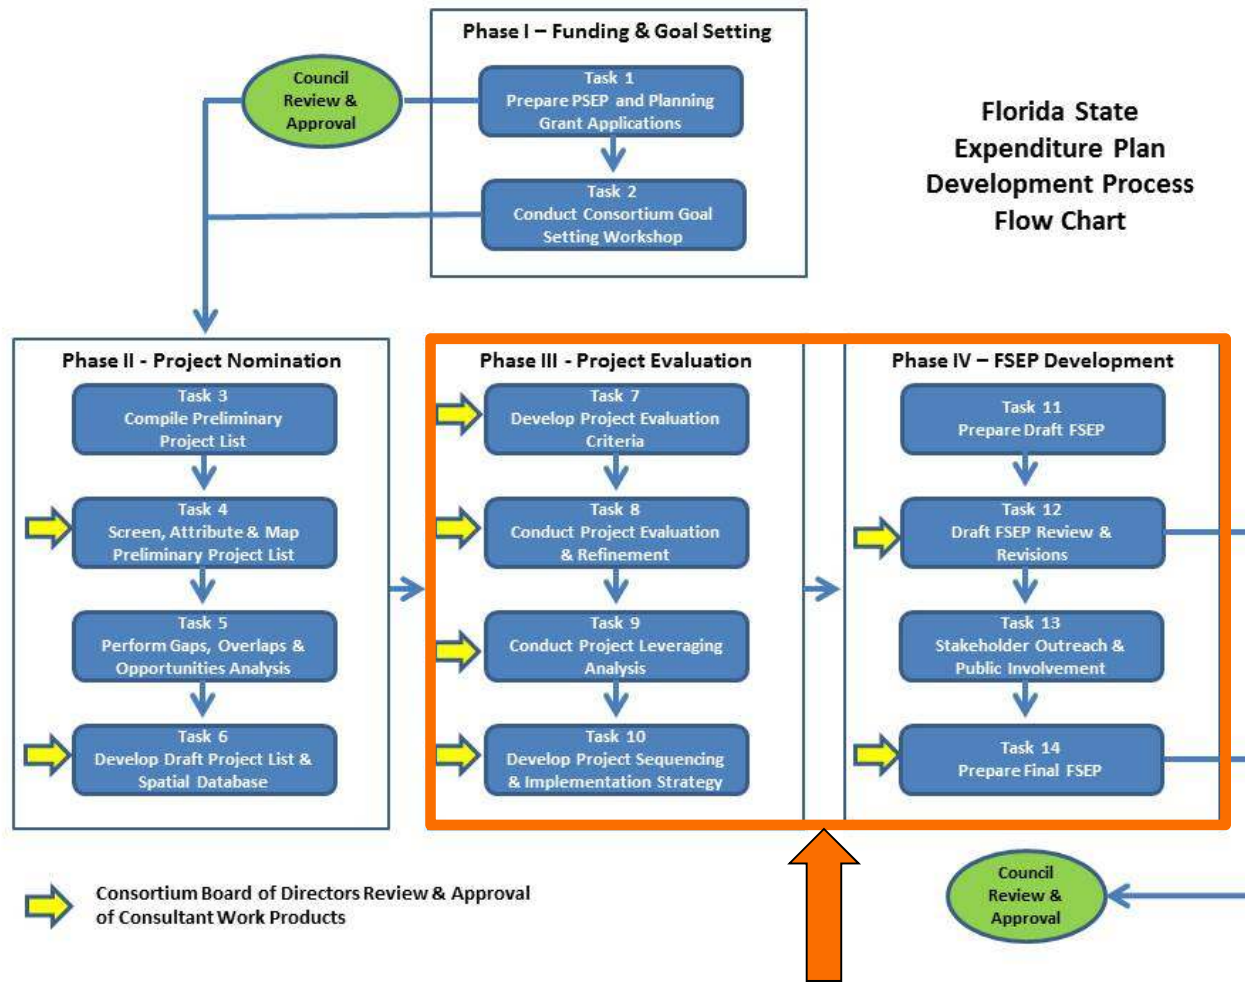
Phase I – Funding & Goal Setting

Council Review & Approval

Task 1
Prepare PSEP and Planning Grant Applications

Task 2
Conduct Consortium Goal Setting Workshop

Florida State Expenditure Plan Development Process Flow Chart

Phase II - Project Nomination

Task 3
Compile Preliminary Project List

Task 4
Screen, Attribute & Map Preliminary Project List

Task 5
Perform Gaps, Overlaps & Opportunities Analysis

Task 6
Develop Draft Project List & Spatial Database

Phase III - Project Evaluation

Task 7
Develop Project Evaluation Criteria

Task 8
Conduct Project Evaluation & Refinement

Task 9
Conduct Project Leveraging Analysis

Task 10
Develop Project Sequencing & Implementation Strategy

Phase IV – FSEP Development

Task 11
Prepare Draft FSEP

Task 12
Draft FSEP Review & Revisions

Task 13
Stakeholder Outreach & Public Involvement

Task 14
Prepare Final FSEP

Consortium Board of Directors Review & Approval of Consultant Work Products

Council Review & Approval